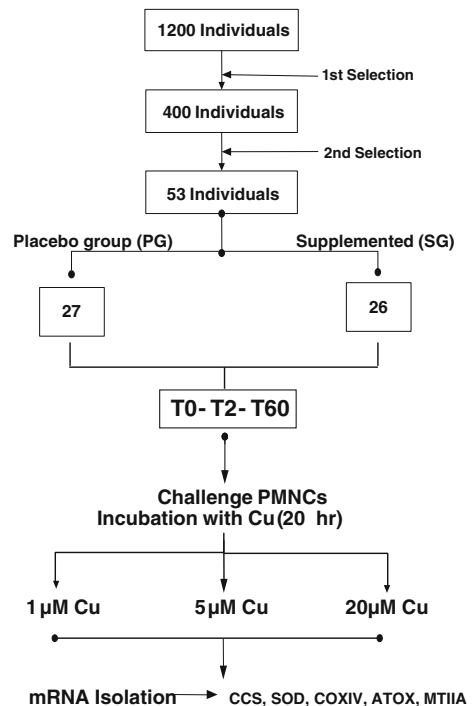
1200 Individuals

1st Selection

400 Individuals

2nd Selection

53 Individuals

Placebo group (PG)

Supplemented (SG)

27

26

T0- T2- T60

Challenge PMNCs
Incubation with Cu (20 hr)

1 µM Cu

5 µM Cu

20µM Cu

mRNA Isolation

CCS, SOD, COXIV, ATOX, MTIIA